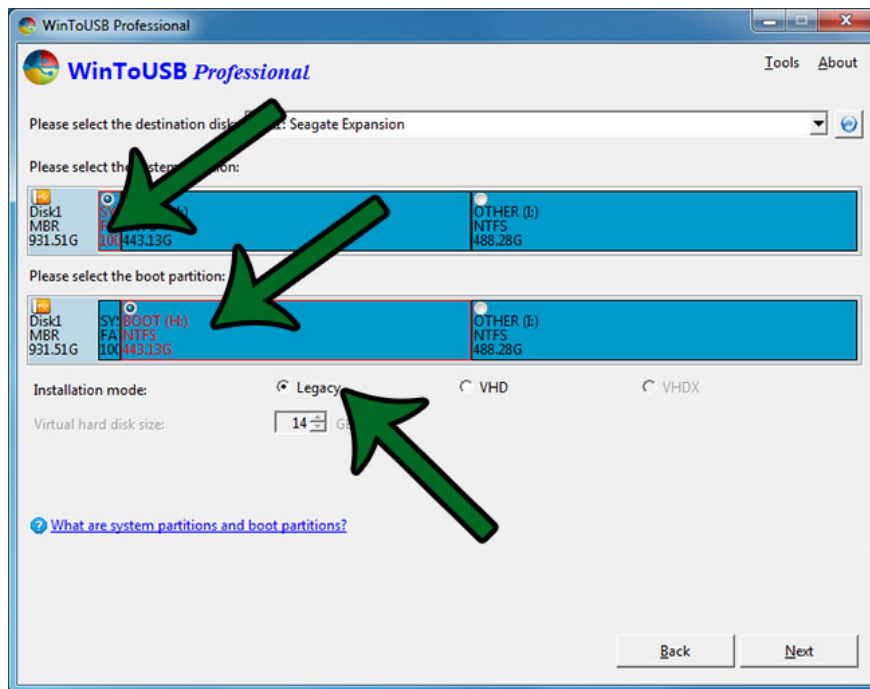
WinToUSB Professional

WinToUSB Professional

Tools About

Please select the destination disk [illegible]: Seagate Expansion

Please select the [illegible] partition:

Disk1
MBR
931.51G

SY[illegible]
F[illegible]
100

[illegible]
443.13G

OTHER (I:)
NTFS
488.28G

Please select the boot partition:

Disk1
MBR
931.51G

SY
FA
100

BOOT (H:)
NTFS
443.13G

OTHER (I:)
NTFS
488.28G

Installation mode:

Legacy

VHD

VHDX

Virtual hard disk size:

14

G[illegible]

What are system partitions and boot partitions?

Back

Next